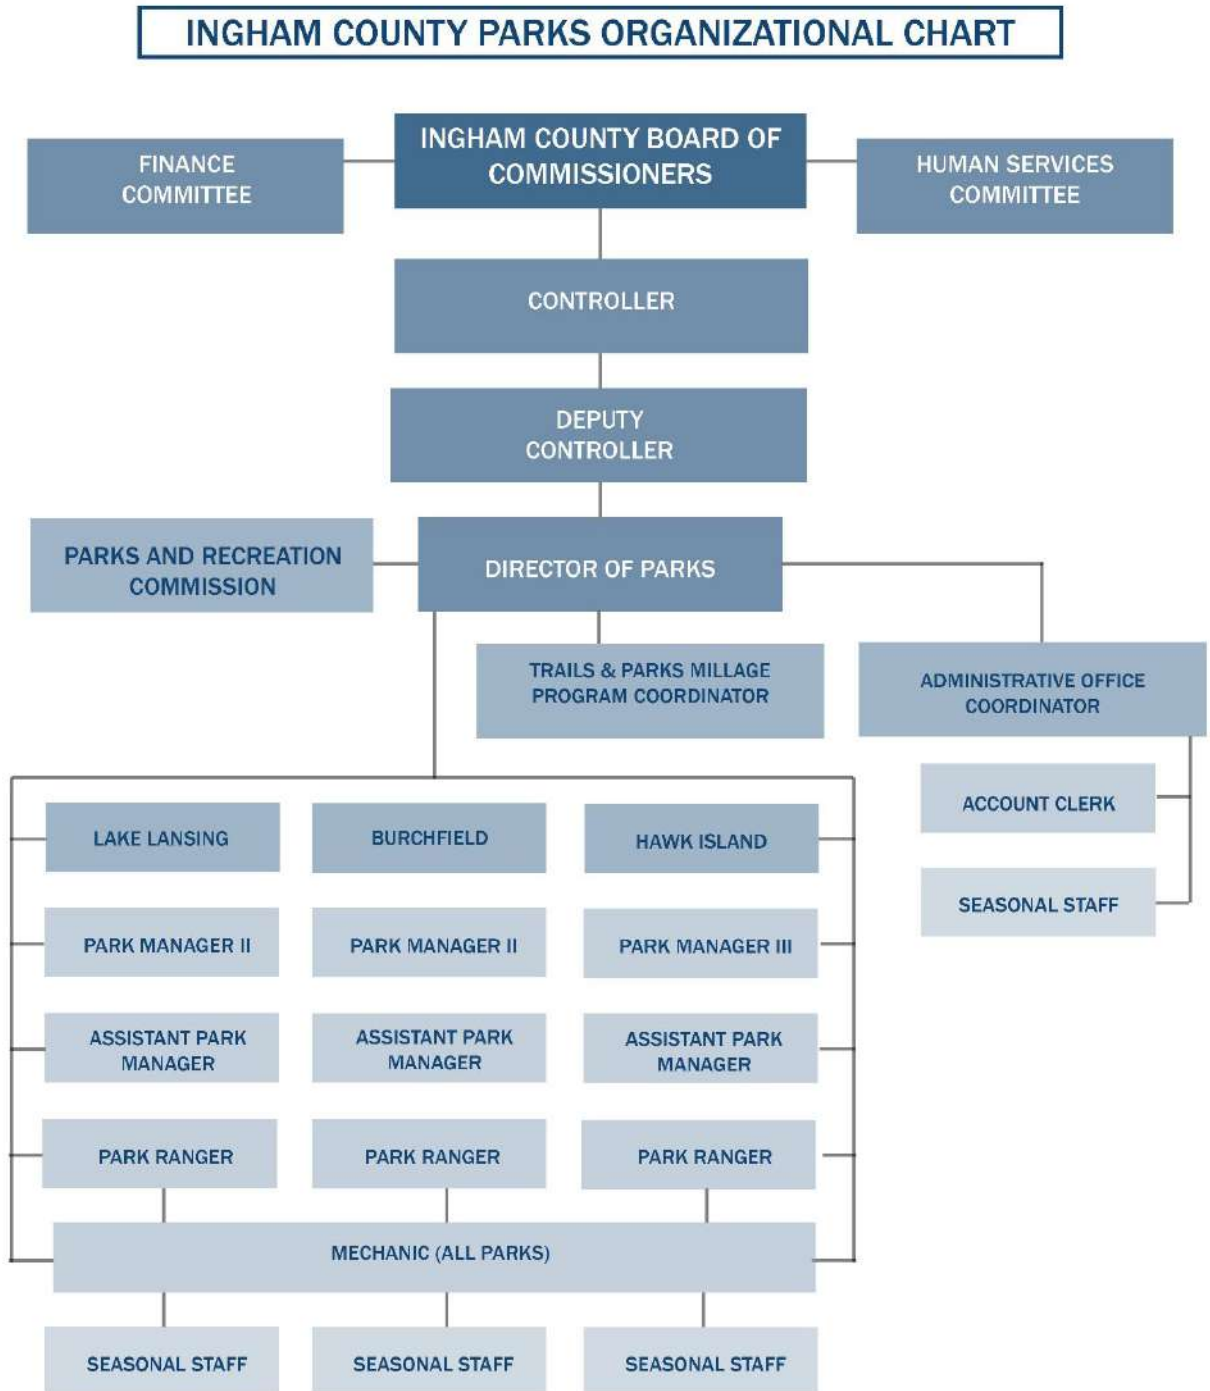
INGHAM COUNTY PARKS ORGANIZATIONAL CHART

FINANCE COMMITTEE

INGHAM COUNTY BOARD OF COMMISSIONERS

HUMAN SERVICES COMMITTEE

CONTROLLER

DEPUTY CONTROLLER

PARKS AND RECREATION COMMISSION

DIRECTOR OF PARKS

TRAILS & PARKS MILLAGE PROGRAM COORDINATOR

ADMINISTRATIVE OFFICE COORDINATOR

ACCOUNT CLERK

SEASONAL STAFF

LAKE LANSING

BURCHFIELD

HAWK ISLAND

PARK MANAGER II

PARK MANAGER II

PARK MANAGER III

ASSISTANT PARK MANAGER

ASSISTANT PARK MANAGER

ASSISTANT PARK MANAGER

PARK RANGER

PARK RANGER

PARK RANGER

MECHANIC (ALL PARKS)

SEASONAL STAFF

SEASONAL STAFF

SEASONAL STAFF